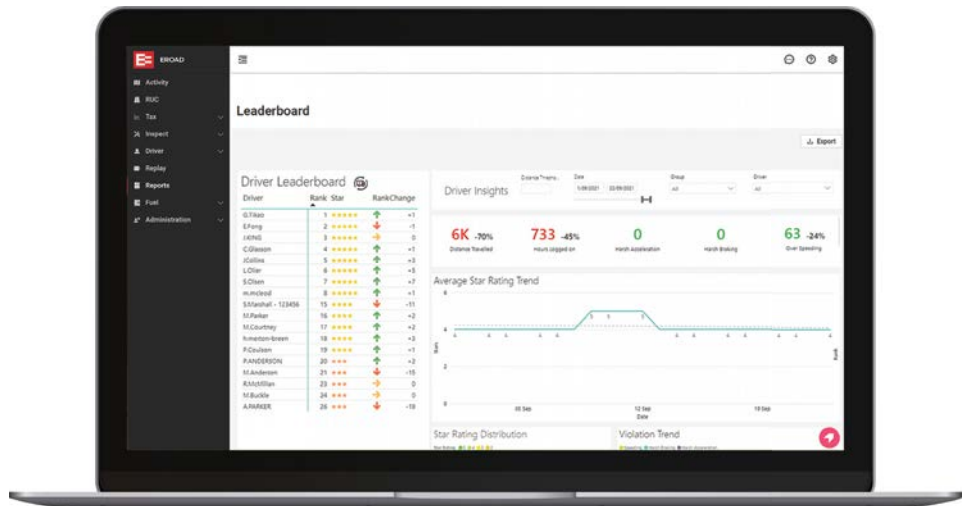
EROAD

Activity
RUC
Tax
Inspect
Driver
Replay
Reports
Fuel
Administration

Leaderboard

Export

Driver Leaderboard

| Driver | Rank | Star | RankChange |
|---|---|---|---|
| G.Tikao | 1 | ★★★★★ | +1 |
| E.Fong | 2 | ★★★★★ | -1 |
| I.KING | 3 | ★★★★★ | 0 |
| C.Glasson | 4 | ★★★★★ | +1 |
| J.Collins | 5 | ★★★★★ | +3 |
| L.Oller | 6 | ★★★★★ | +5 |
| S.Olsen | 7 | ★★★★★ | +7 |
| m.mcleod | 8 | ★★★★★ | +1 |
| S.Marshall - 123456 | 15 | ★★★★ | -11 |
| M.Parker | 16 | ★★★★ | +2 |
| M.Courtney | 17 | ★★★★ | +2 |
| h.meston-breen | 18 | ★★★★ | +2 |
| P.Coulson | 19 | ★★★★ | +1 |
| P.ANDERSON | 20 | ★★★ | +2 |
| M.Anderson | 21 | ★★★ | -15 |
| R.McMillan | 23 | ★★★ | 0 |
| M.Buckle | 24 | ★★★ | 0 |
| A.PARKER | 26 | ★★★ | -18 |

Driver Insights
Distance Thresho...
Date
1/09/2021
22/09/2021
Group
All
Driver
All

6K -70%
Distance Travelled
733 -45%
Hours Logged on
0
Harsh Acceleration
0
Harsh Braking
63 -24%
Over Speeding

Average Star Rating Trend
6
4
2
0
05 Sep
12 Sep
19 Sep
Date

Star Rating Distribution
Violation Trend
Speeding Harsh Braking Harsh Acceleration